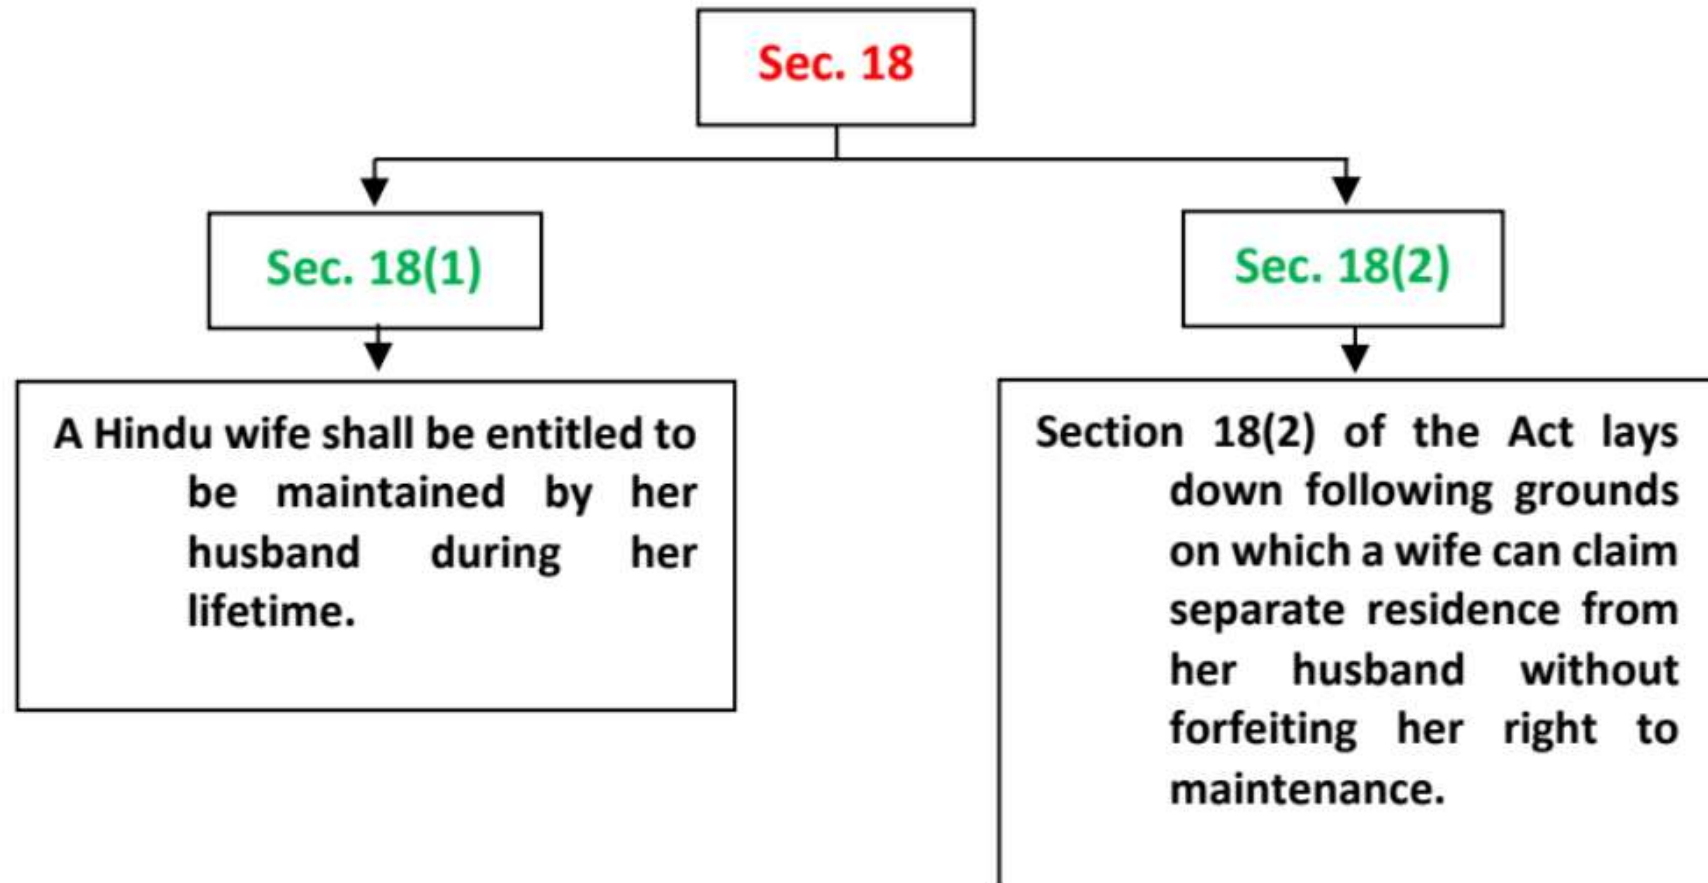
Sec. 18

Sec. 18(1)

A Hindu wife shall be entitled to be maintained by her husband during her lifetime.

Sec. 18(2)

Section 18(2) of the Act lays down following grounds on which a wife can claim separate residence from her husband without forfeiting her right to maintenance.